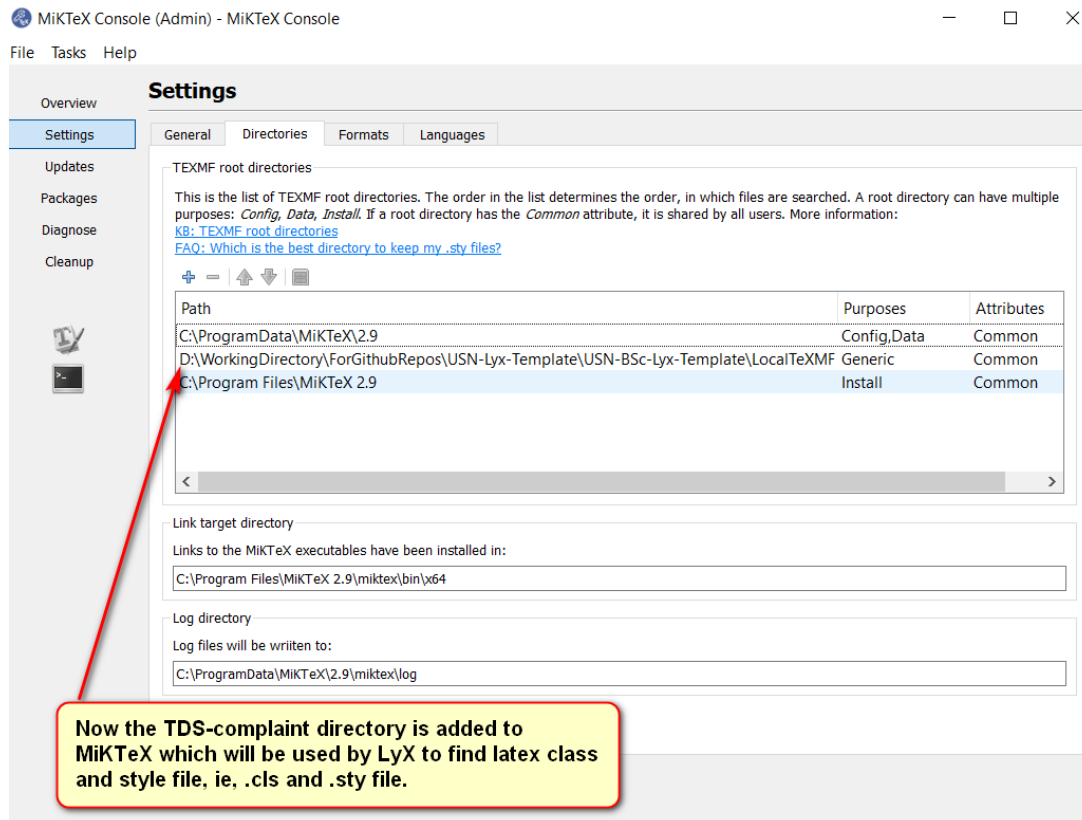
MiKTeX Console (Admin) - MiKTeX Console

File Tasks Help

Overview
Settings
Updates
Packages
Diagnose
Cleanup

Settings

General | Directories | Formats | Languages

TEXMF root directories

This is the list of TEXMF root directories. The order in the list determines the order, in which files are searched. A root directory can have multiple purposes: *Config*, *Data*, *Install*. If a root directory has the *Common* attribute, it is shared by all users. More information:
KB: TEXMF root directories
FAQ: Which is the best directory to keep my .sty files?

| Path | Purposes | Attributes |
|---|---|---|
| C:\ProgramData\MiKTeX\2.9 | Config,Data | Common |
| D:\WorkingDirectory\ForGithubRepos\USN-Lyx-Template\USN-BSc-Lyx-Template\LocalTeXMF | Generic | Common |
| C:\Program Files\MiKTeX 2.9 | Install | Common |

Link target directory

Links to the MiKTeX executables have been installed in:

C:\Program Files\MiKTeX 2.9\miktex\bin\x64

Log directory

Log files will be wriiten to:

C:\ProgramData\MiKTeX\2.9\miktex\log

Now the TDS-complaint directory is added to MiKTeX which will be used by LyX to find latex class and style file, ie, .cls and .sty file.